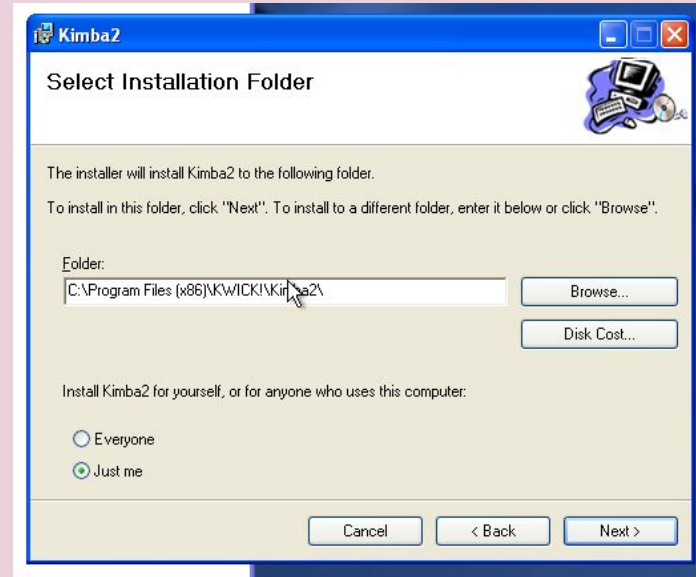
Kimba2

Select Installation Folder

The installer will install Kimba2 to the following folder.

To install in this folder, click "Next". To install to a different folder, enter it below or click "Browse".

Folder:

C:\Program Files (x86)\KWICK!\Kimba2\

Browse...

Disk Cost...

Install Kimba2 for yourself, or for anyone who uses this computer:

Everyone

Just me

Cancel

< Back

Next >